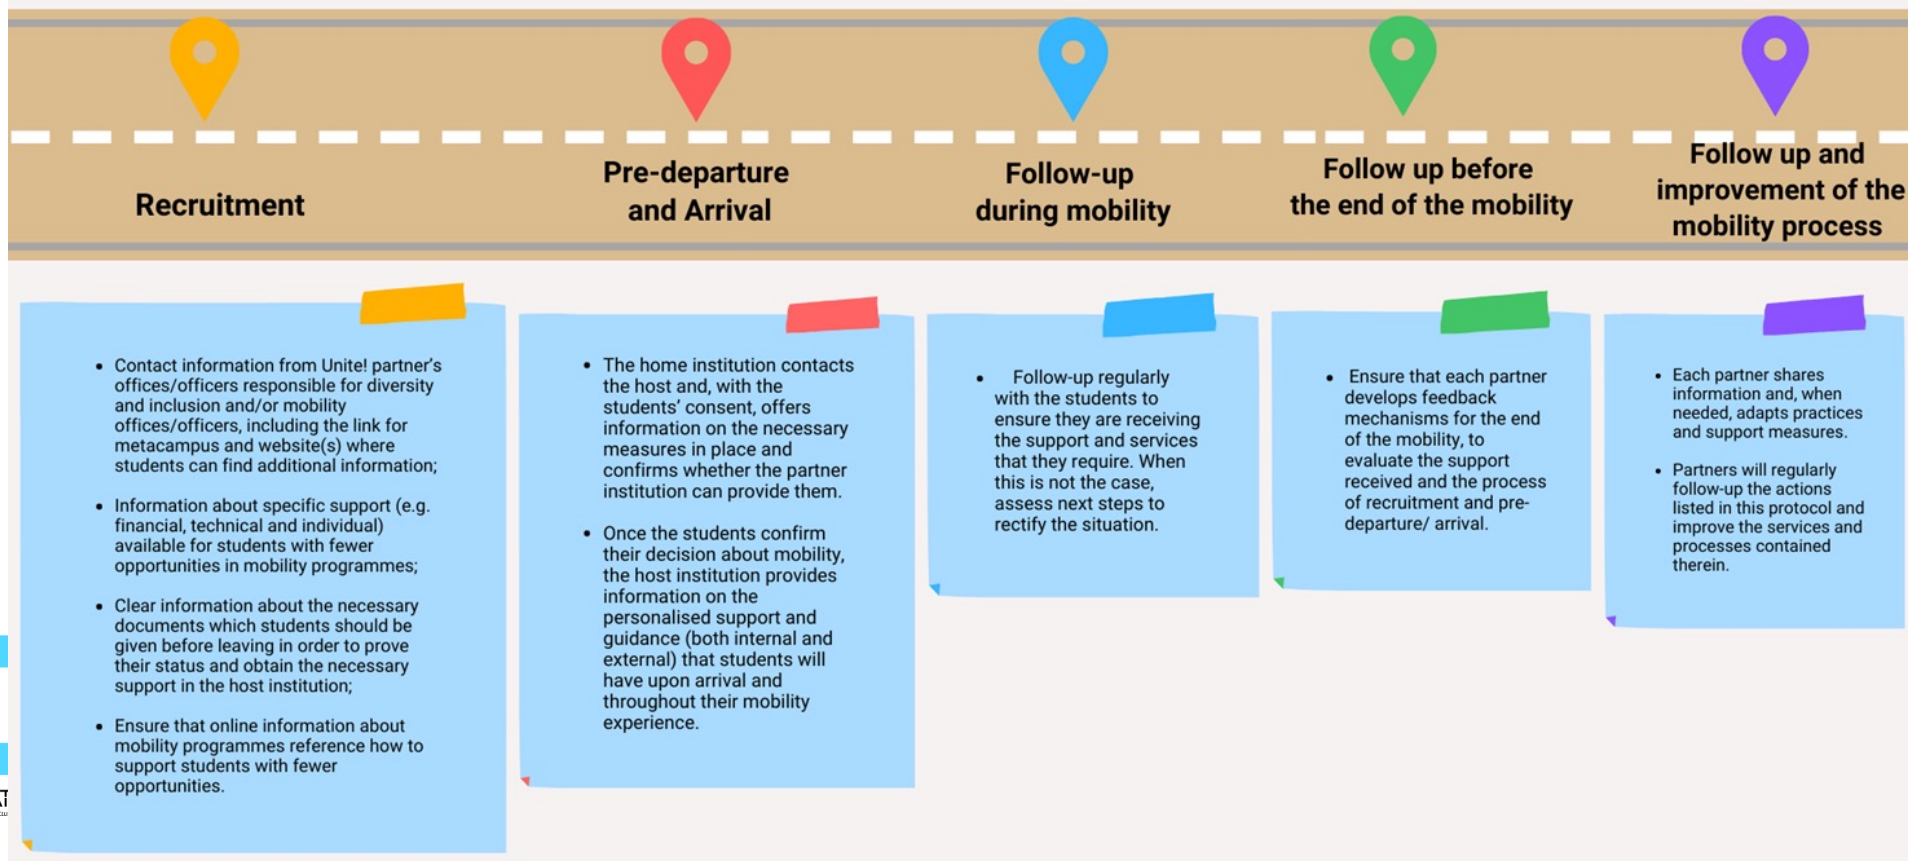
Recruitment

Pre-departure and Arrival

Follow-up during mobility

Follow up before the end of the mobility

Follow up and improvement of the mobility process

- Contact information from Unite! partner's offices/officers responsible for diversity and inclusion and/or mobility offices/officers, including the link for metacampus and website(s) where students can find additional information;
- Information about specific support (e.g. financial, technical and individual) available for students with fewer opportunities in mobility programmes;
- Clear information about the necessary documents which students should be given before leaving in order to prove their status and obtain the necessary support in the host institution;
- Ensure that online information about mobility programmes reference how to support students with fewer opportunities.

- The home institution contacts the host and, with the students' consent, offers information on the necessary measures in place and confirms whether the partner institution can provide them.
- Once the students confirm their decision about mobility, the host institution provides information on the personalised support and guidance (both internal and external) that students will have upon arrival and throughout their mobility experience.

- Follow-up regularly with the students to ensure they are receiving the support and services that they require. When this is not the case, assess next steps to rectify the situation.

- Ensure that each partner develops feedback mechanisms for the end of the mobility, to evaluate the support received and the process of recruitment and pre-departure/ arrival.

- Each partner shares information and, when needed, adapts practices and support measures.
- Partners will regularly follow-up the actions listed in this protocol and improve the services and processes contained therein.